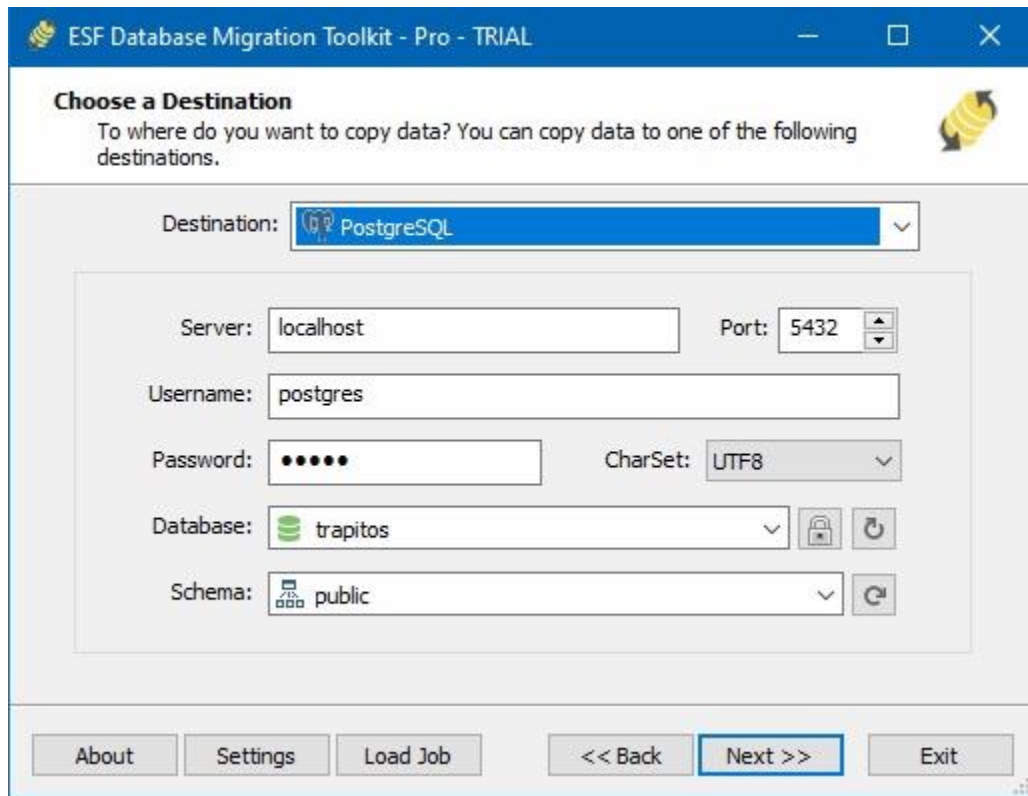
ESF Database Migration Toolkit - Pro - TRIAL

Choose a Destination
To where do you want to copy data? You can copy data to one of the following destinations.

Destination: PostgreSQL

Server: localhost
Port: 5432
Username: postgres
Password: •••••
CharSet: UTF8
Database: trapitos
Schema: public

About
Settings
Load Job
<< Back
Next >>
Exit